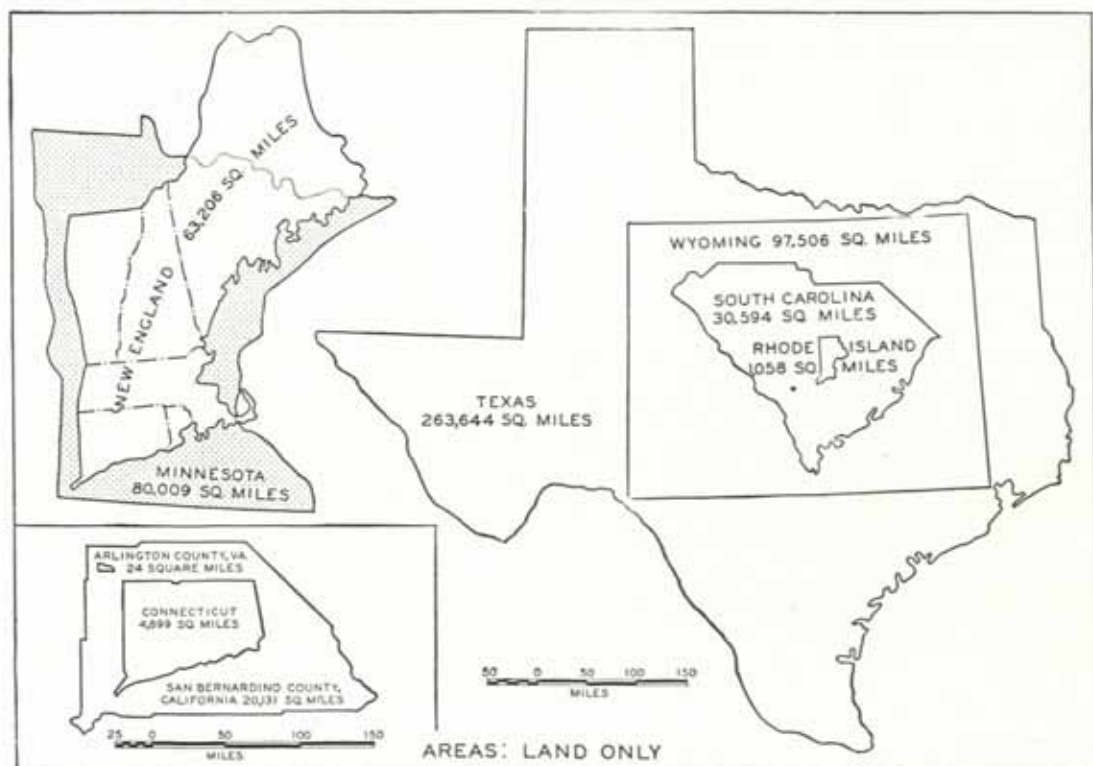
63,206 SQ. MILES

NEW ENGLAND

MINNESOTA
80,009 SQ. MILES

TEXAS
263,644 SQ. MILES

WYOMING 97,506 SQ. MILES

SOUTH CAROLINA
30,594 SQ. MILES

RHODE ISLAND
1058 SQ. MILES

ARLINGTON COUNTY, VA.
24 SQUARE MILES

CONNECTICUT
4,899 SQ. MILES

SAN BERNARDINO COUNTY, CALIFORNIA 20,131 SQ. MILES

25 0 50 100 150
MILES

50 0 50 100 150
MILES

AREAS: LAND ONLY